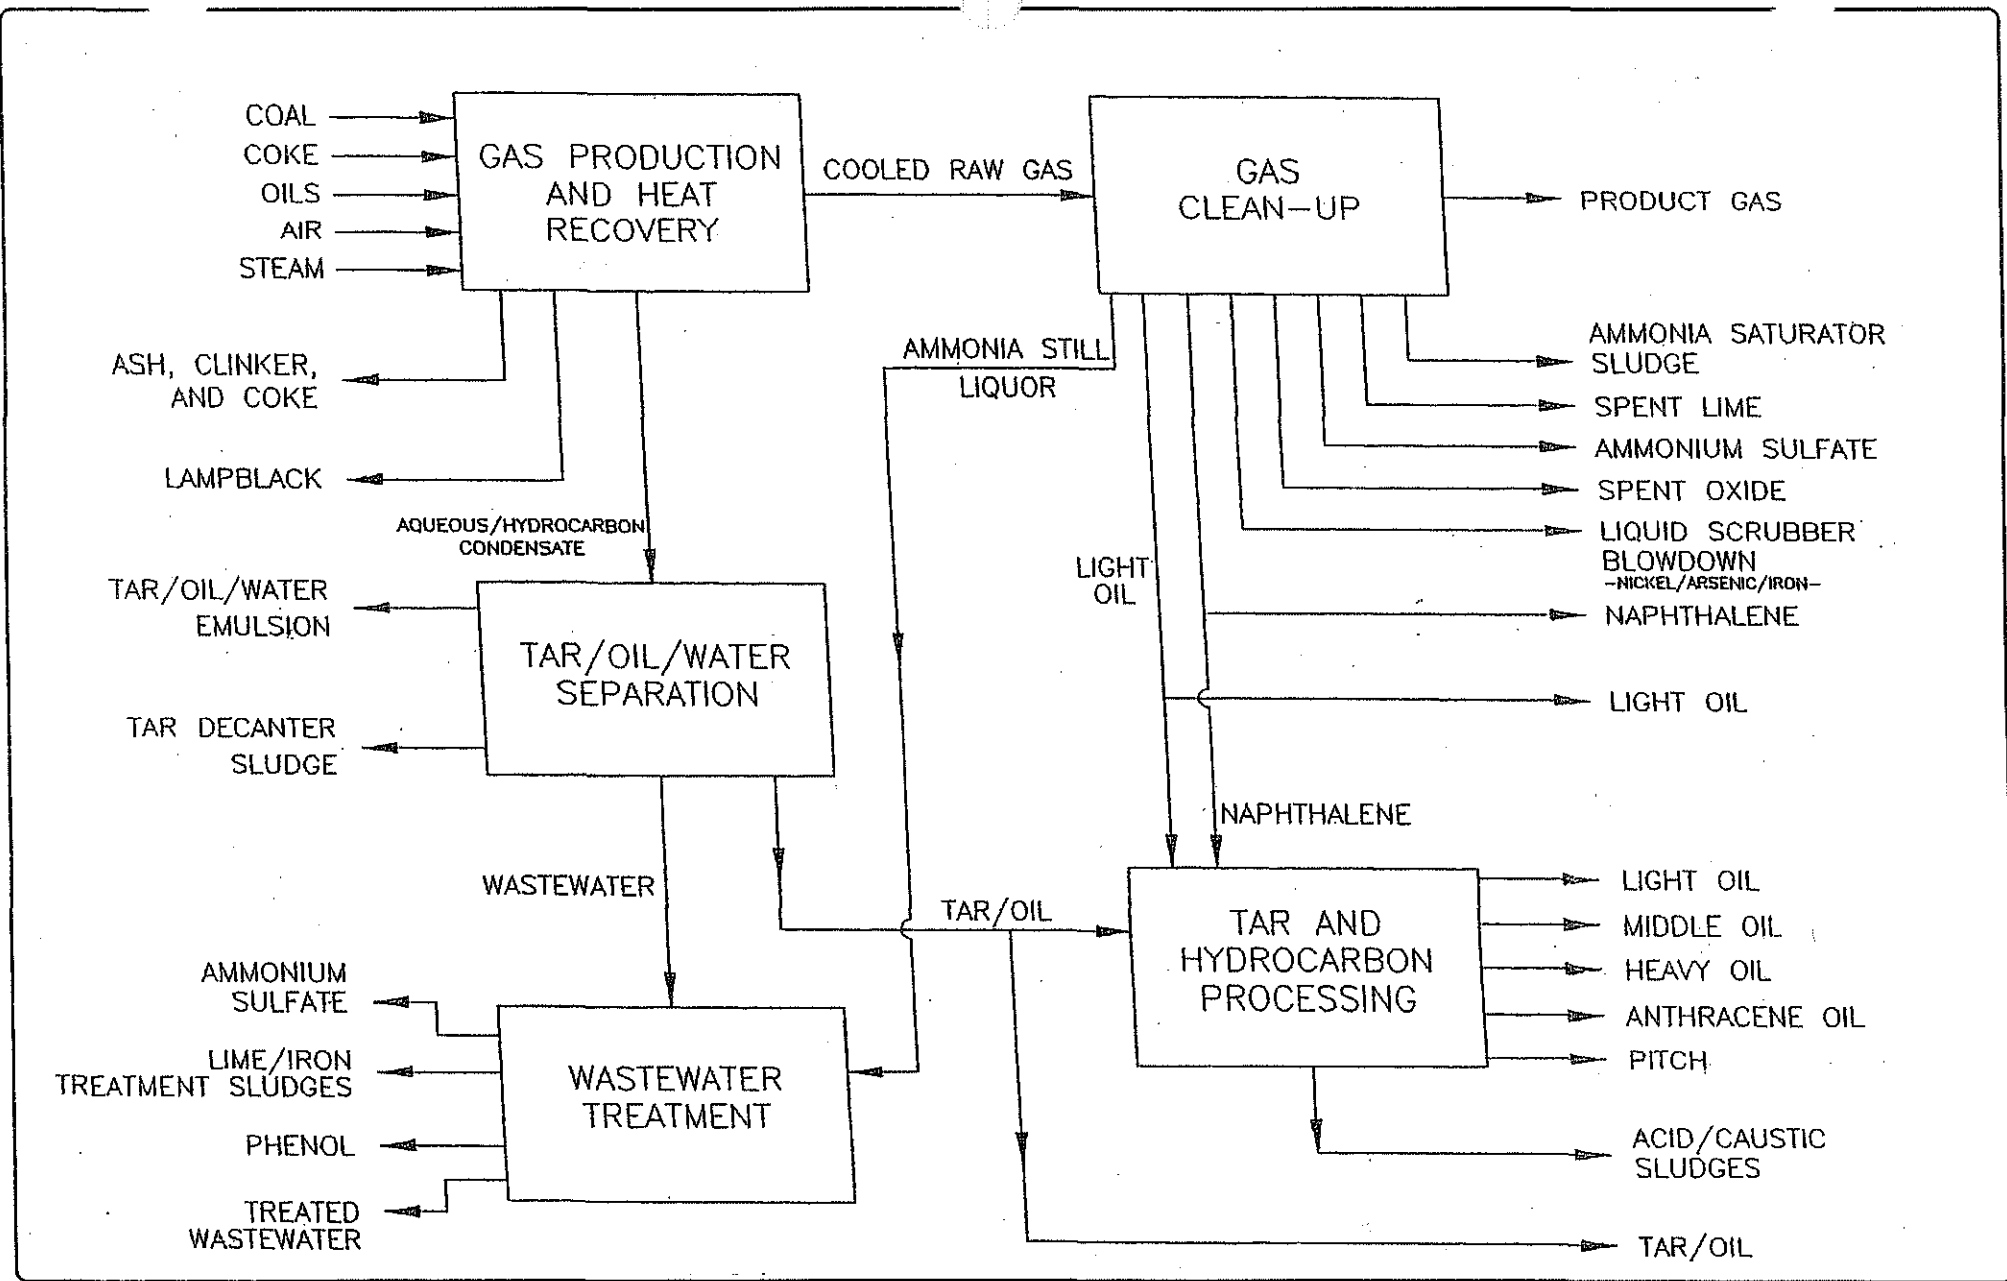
COAL
COKE
OILS
AIR
STEAM

GAS PRODUCTION AND HEAT RECOVERY

COOLED RAW GAS

GAS CLEAN-UP

PRODUCT GAS

ASH, CLINKER, AND COKE

LAMPBLACK

AMMONIA STILL LIQUOR

AMMONIA SATURATOR SLUDGE
SPENT LIME
AMMONIUM SULFATE
SPENT OXIDE
LIQUID SCRUBBER BLOWDOWN
-NICKEL/ARSENIC/IRON-
NAPHTHALENE
LIGHT OIL

AQUEOUS/HYDROCARBON CONDENSATE

LIGHT OIL

TAR/OIL/WATER EMULSION

TAR/OIL/WATER SEPARATION

TAR DECANTER SLUDGE

NAPHTHALENE

WASTEWATER

TAR/OIL

TAR AND HYDROCARBON PROCESSING

LIGHT OIL
MIDDLE OIL
HEAVY OIL
ANTHRACENE OIL
PITCH

AMMONIUM SULFATE
LIME/IRON TREATMENT SLUDGES
PHENOL
TREATED WASTEWATER

WASTEWATER TREATMENT

ACID/CAUSTIC SLUDGES

TAR/OIL